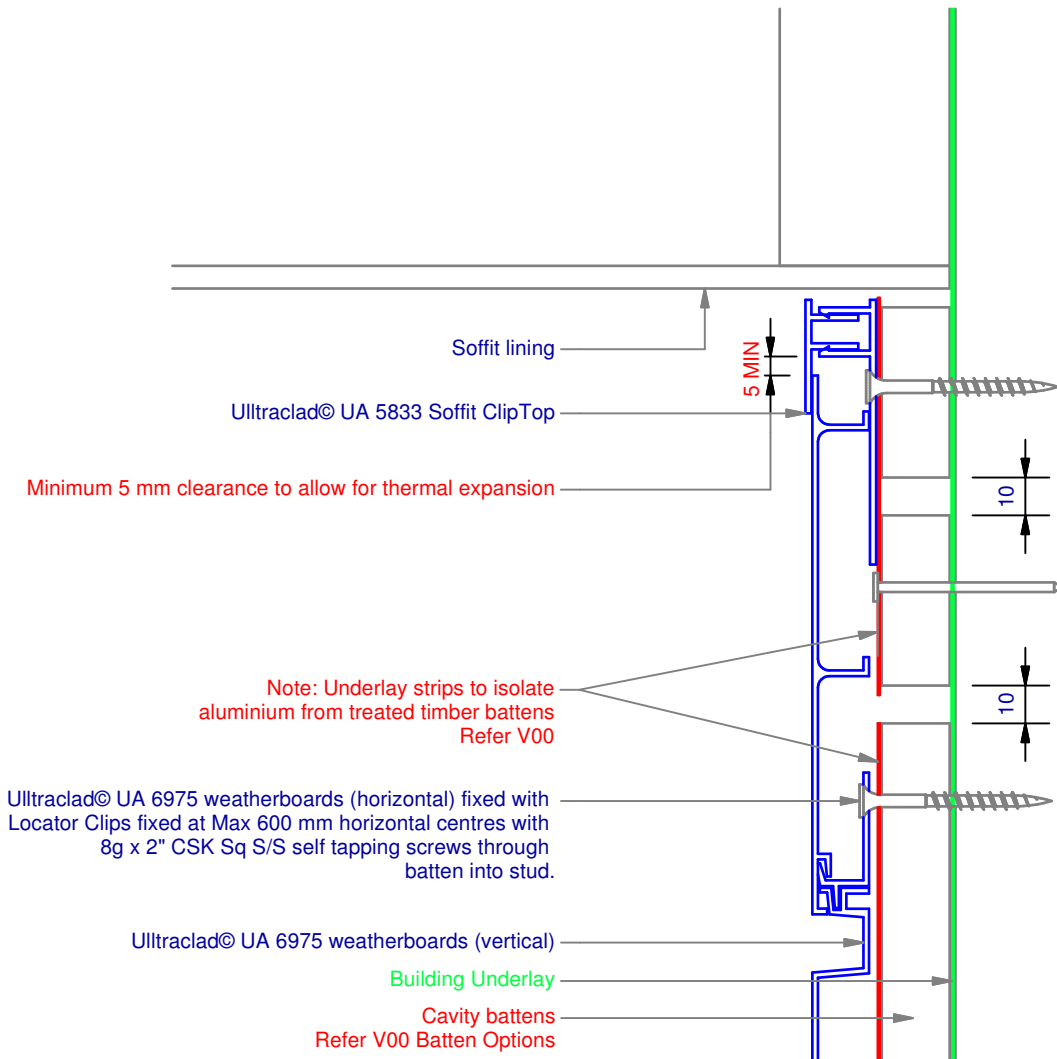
Soffit lining

5 MIN

Ulltraclad© UA 5833 Soffit ClipTop

Minimum 5 mm clearance to allow for thermal expansion

10

10

Note: Underlay strips to isolate aluminium from treated timber battens Refer V00

Ulltraclad© UA 6975 weatherboards (horizontal) fixed with Locator Clips fixed at Max 600 mm horizontal centres with 8g x 2" CSK Sq S/S self tapping screws through batten into stud.

Ulltraclad© UA 6975 weatherboards (vertical)

Building Underlay

Cavity battens
Refer V00 Batten Options